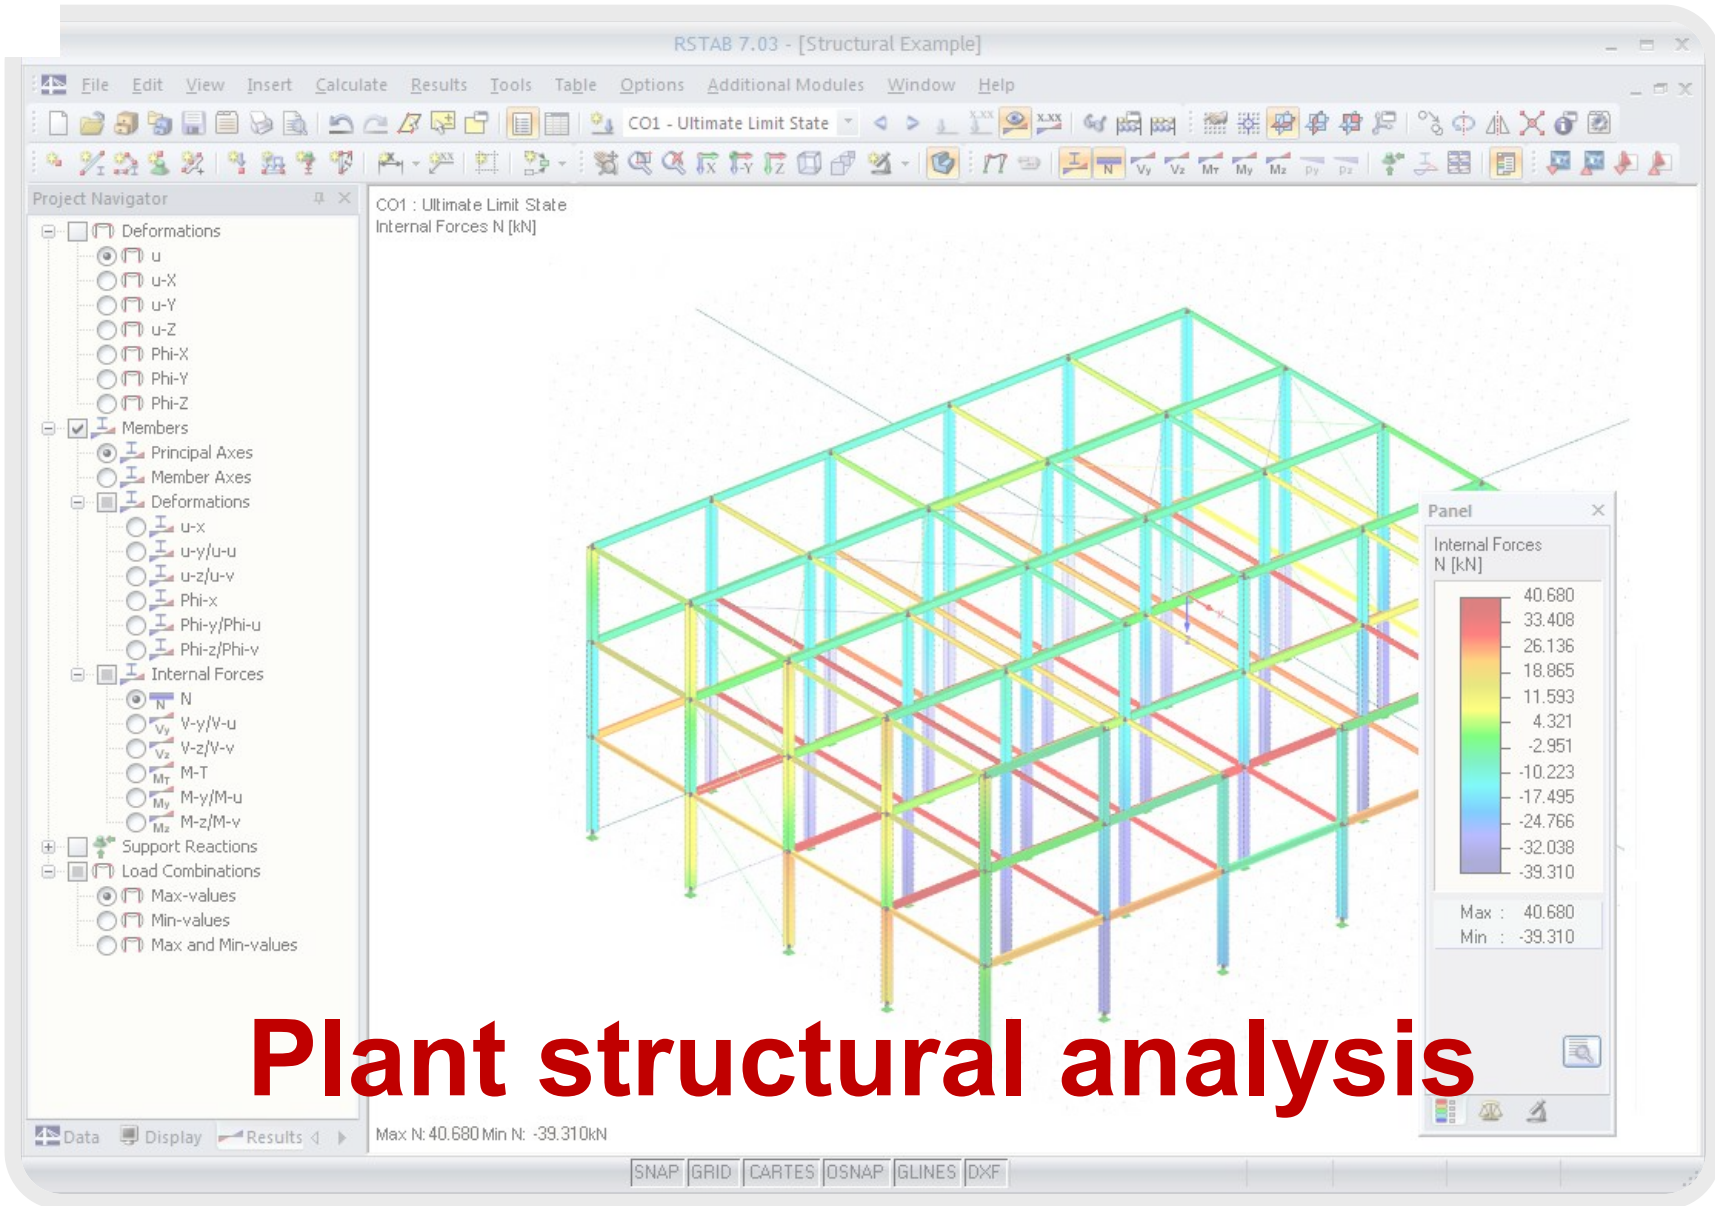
RSTAB 7.03 - [Structural Example]

File Edit View Insert Calculate Results Tools Table Options Additional Modules Window Help

CO1 - Ultimate Limit State

Project Navigator

Deformations
u
u-X
u-Y
u-Z
Phi-X
Phi-Y
Phi-Z
Members
Principal Axes
Member Axes
Deformations
u-x
u-y/u-u
u-z/u-v
Phi-x
Phi-y/Phi-u
Phi-z/Phi-v
Internal Forces
N
V-y/V-u
V-z/V-v
M-T
M-y/M-u
M-z/M-v
Support Reactions
Load Combinations
Max-values
Min-values
Max and Min-values

Data Display Results

CO1 : Ultimate Limit State
Internal Forces N [kN]

Panel
Internal Forces
N [kN]

| 40.680 |
|---|
| 33.408 |
| 26.136 |
| 18.865 |
| 11.593 |
| 4.321 |
| -2.951 |
| -10.223 |
| -17.495 |
| -24.766 |
| -32.038 |
| -39.310 |

Max : 40.680
Min : -39.310

Plant structural analysis

Max N: 40.680 Min N: -39.310kN

SNAP GRID CARTES OSNAP GLINES DXF